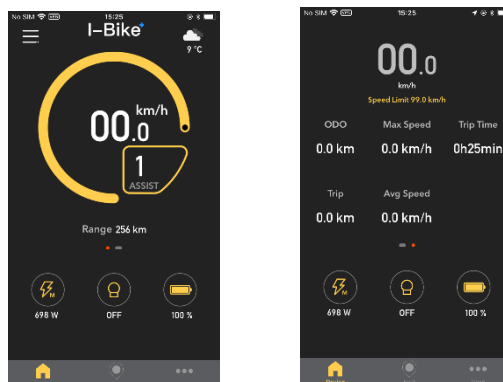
No SIM 15:25

I-Bike

9 °C

km/h

00.0

1

ASSIST

Range 256 km

698 W

OFF

100 %

No SIM 15:25

00.0

km/h

Speed Limit 99.0 km/h

ODO

0.0 km

Max Speed

0.0 km/h

Trip Time

0h25min

Trip

0.0 km

Avg Speed

0.0 km/h

698 W

OFF

100 %

Device